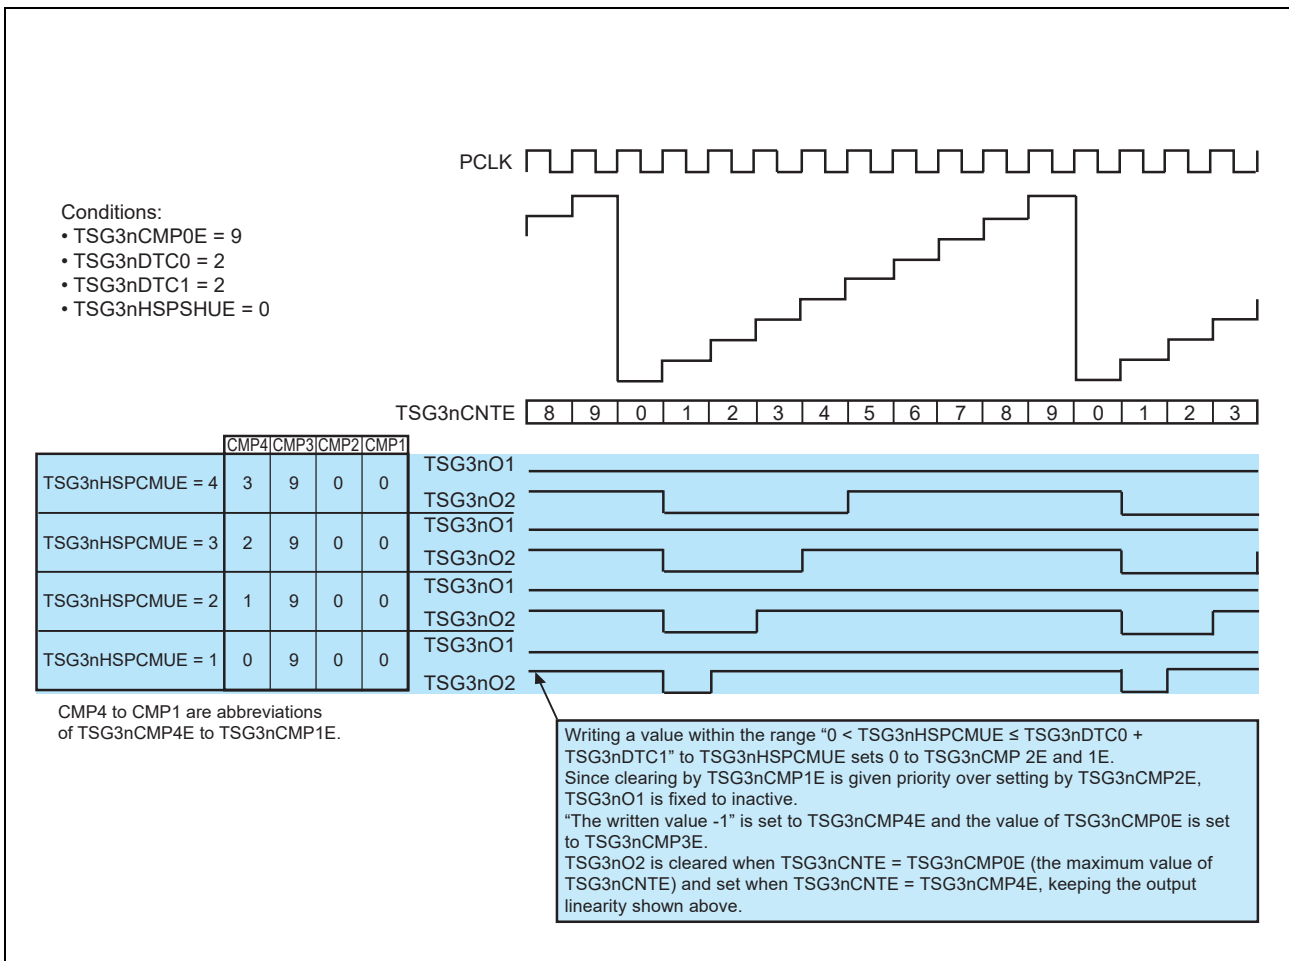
PCLK

Conditions:
• TSG3nCMP0E = 9
• TSG3nDTC0 = 2
• TSG3nDTC1 = 2
• TSG3nHSPSHUE = 0

TSG3nCNTE

| 8 | 9 | 0 | 1 | 2 | 3 | 4 | 5 | 6 | 7 | 8 | 9 | 0 | 1 | 2 | 3 |
|---|---|---|---|---|---|---|---|---|---|---|---|---|---|---|---|

| | CMP4 | CMP3 | CMP2 | CMP1 |
|---|---|---|---|---|
| TSG3nHSPCMUE = 4 | 3 | 9 | 0 | 0 |
| TSG3nHSPCMUE = 3 | 2 | 9 | 0 | 0 |
| TSG3nHSPCMUE = 2 | 1 | 9 | 0 | 0 |
| TSG3nHSPCMUE = 1 | 0 | 9 | 0 | 0 |

TSG3nO1
TSG3nO2
TSG3nO1
TSG3nO2
TSG3nO1
TSG3nO2
TSG3nO1
TSG3nO2

CMP4 to CMP1 are abbreviations of TSG3nCMP4E to TSG3nCMP1E.

Writing a value within the range “0 < TSG3nHSPCMUE ≤ TSG3nDTC0 + TSG3nDTC1” to TSG3nHSPCMUE sets 0 to TSG3nCMP 2E and 1E.
Since clearing by TSG3nCMP1E is given priority over setting by TSG3nCMP2E, TSG3nO1 is fixed to inactive.
“The written value -1” is set to TSG3nCMP4E and the value of TSG3nCMP0E is set to TSG3nCMP3E.
TSG3nO2 is cleared when TSG3nCNTE = TSG3nCMP0E (the maximum value of TSG3nCNTE) and set when TSG3nCNTE = TSG3nCMP4E, keeping the output linearity shown above.